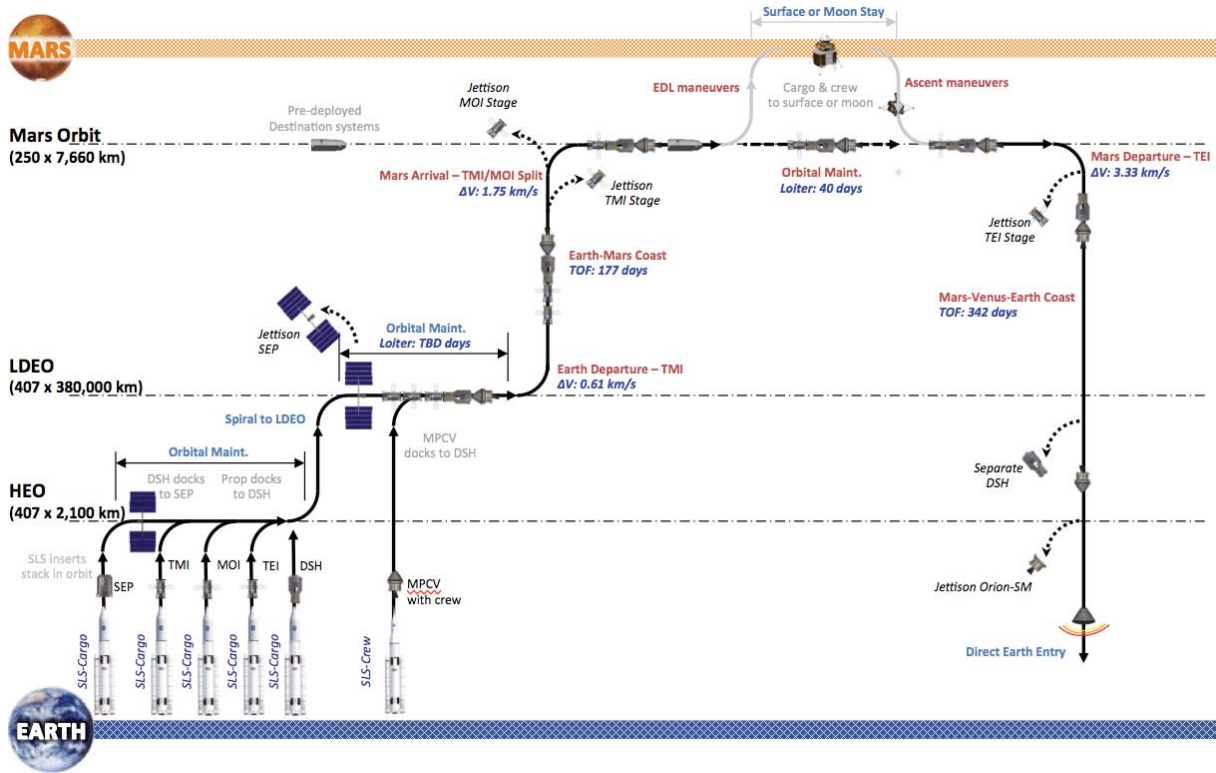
MARS

Surface or Moon Stay

Cargo & crew to surface or moon

EDL maneuvers

Ascent maneuvers

Jettison MOI Stage

Pre-deployed Destination systems

Mars Orbit
(250 x 7,660 km)

Mars Arrival – TMI/MOI Split
ΔV: 1.75 km/s

Jettison TMI Stage

Orbital Maint.
Loiter: 40 days

Mars Departure – TEI
ΔV: 3.33 km/s

Jettison TEI Stage

Earth-Mars Coast
TOF: 177 days

Mars-Venus-Earth Coast
TOF: 342 days

Jettison SEP

Orbital Maint.
Loiter: TBD days

LDEO
(407 x 380,000 km)

Earth Departure – TMI
ΔV: 0.61 km/s

Spiral to LDEO

MPCV docks to DSH

Orbital Maint.

DSH docks to SEP

Prop docks to DSH

HEO
(407 x 2,100 km)

Separate DSH

SLS inserts stack in orbit

SEP

TMI

MOI

TEI

DSH

MPCV with crew

Jettison Orion-SM

Direct Earth Entry

SLS-Cargo

SLS-Cargo

SLS-Cargo

SLS-Cargo

SLS-Cargo

SLS-Crew

EARTH